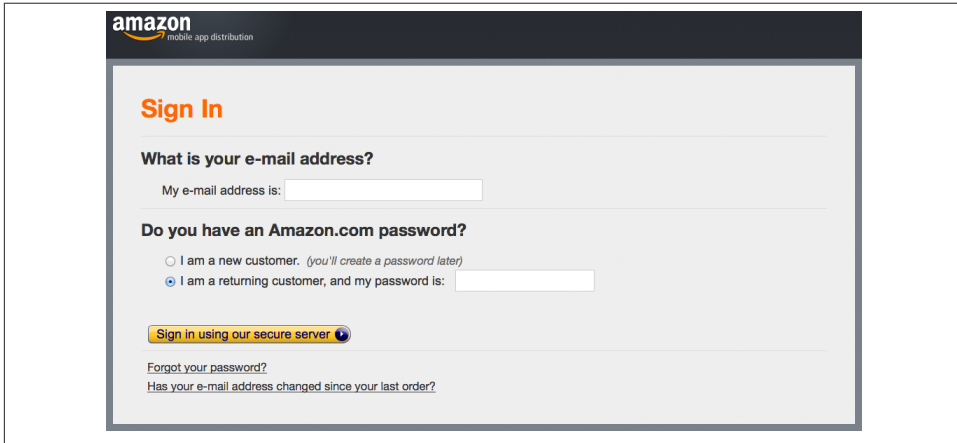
amazon
mobile app distribution

Sign In

What is your e-mail address?

My e-mail address is:

Do you have an Amazon.com password?

I am a new customer. (you'll create a password later)
I am a returning customer, and my password is:

Sign in using our secure server

Forgot your password?
Has your e-mail address changed since your last order?